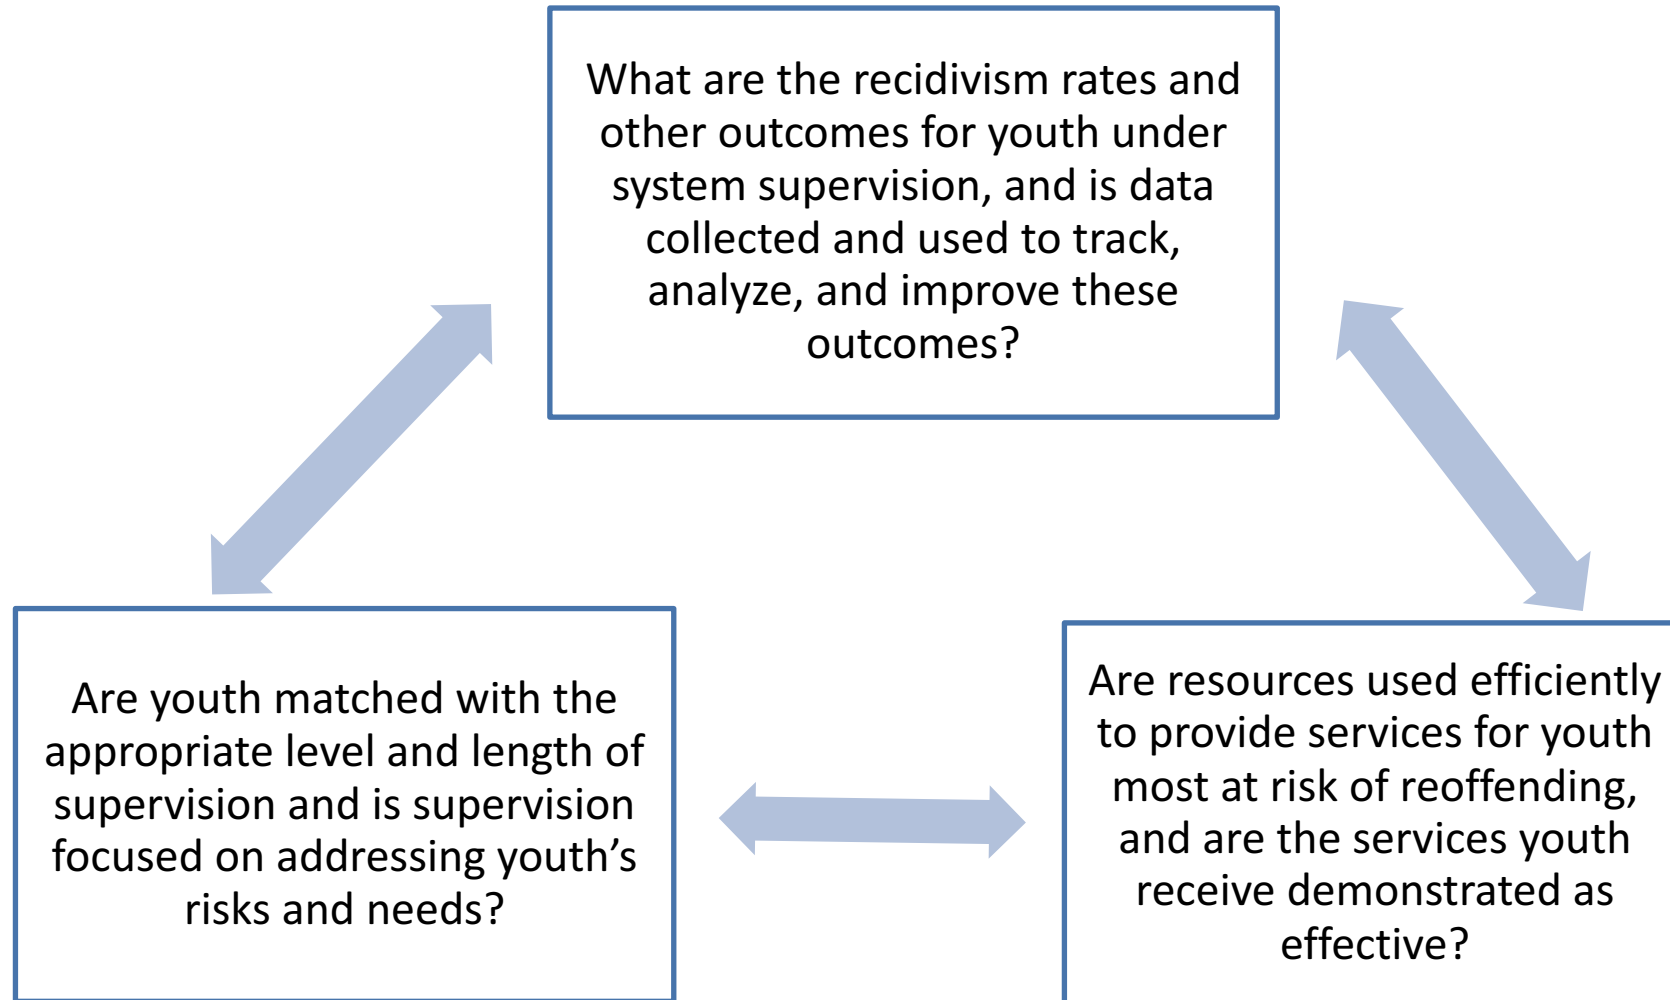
What are the recidivism rates and other outcomes for youth under system supervision, and is data collected and used to track, analyze, and improve these outcomes?

Are youth matched with the appropriate level and length of supervision and is supervision focused on addressing youth's risks and needs?

Are resources used efficiently to provide services for youth most at risk of reoffending, and are the services youth receive demonstrated as effective?